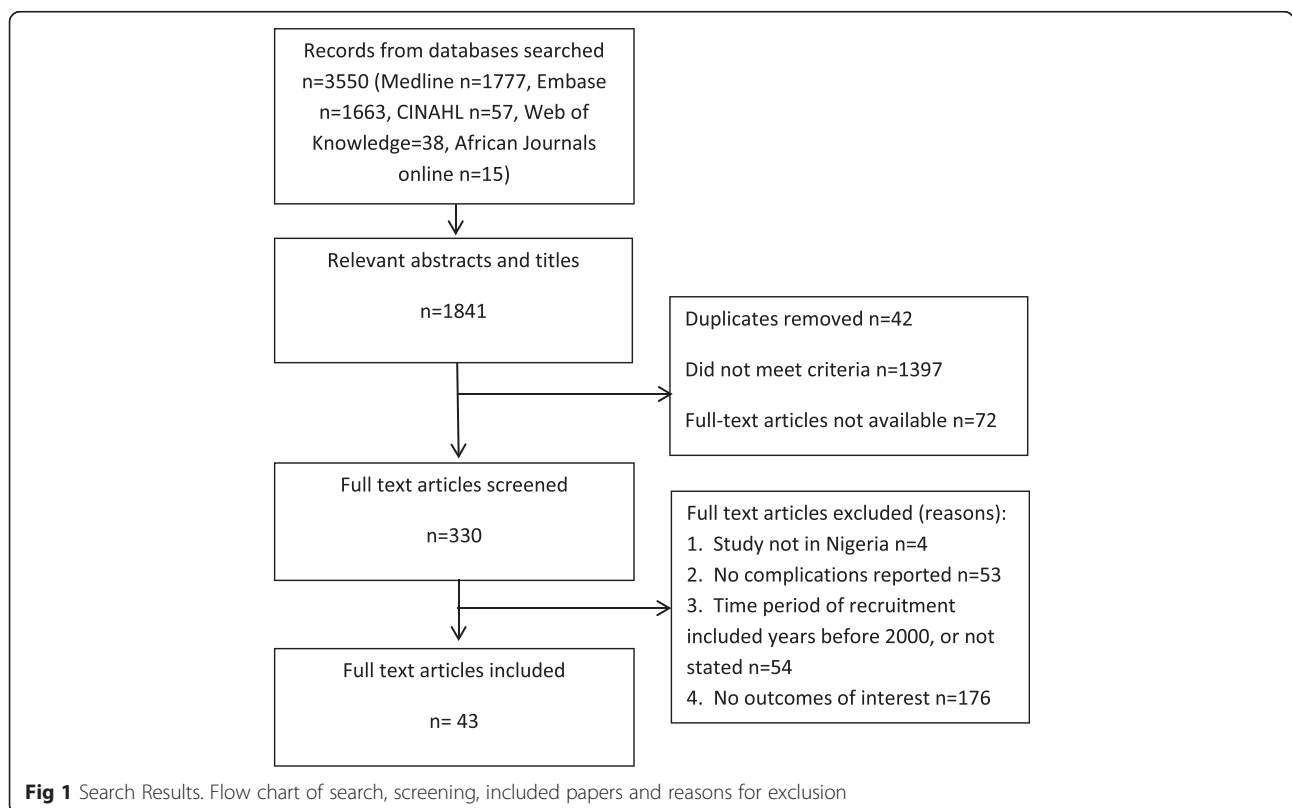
Records from databases searched n=3550 (Medline n=1777, Embase n=1663, CINAHL n=57, Web of Knowledge=38, African Journals online n=15)

Relevant abstracts and titles

n=1841

Duplicates removed n=42

Did not meet criteria n=1397

Full-text articles not available n=72

Full text articles screened

n=330

Full text articles excluded (reasons):
1. Study not in Nigeria n=4
2. No complications reported n=53
3. Time period of recruitment included years before 2000, or not stated n=54
4. No outcomes of interest n=176

Full text articles included

n= 43

**Fig 1** Search Results. Flow chart of search, screening, included papers and reasons for exclusion